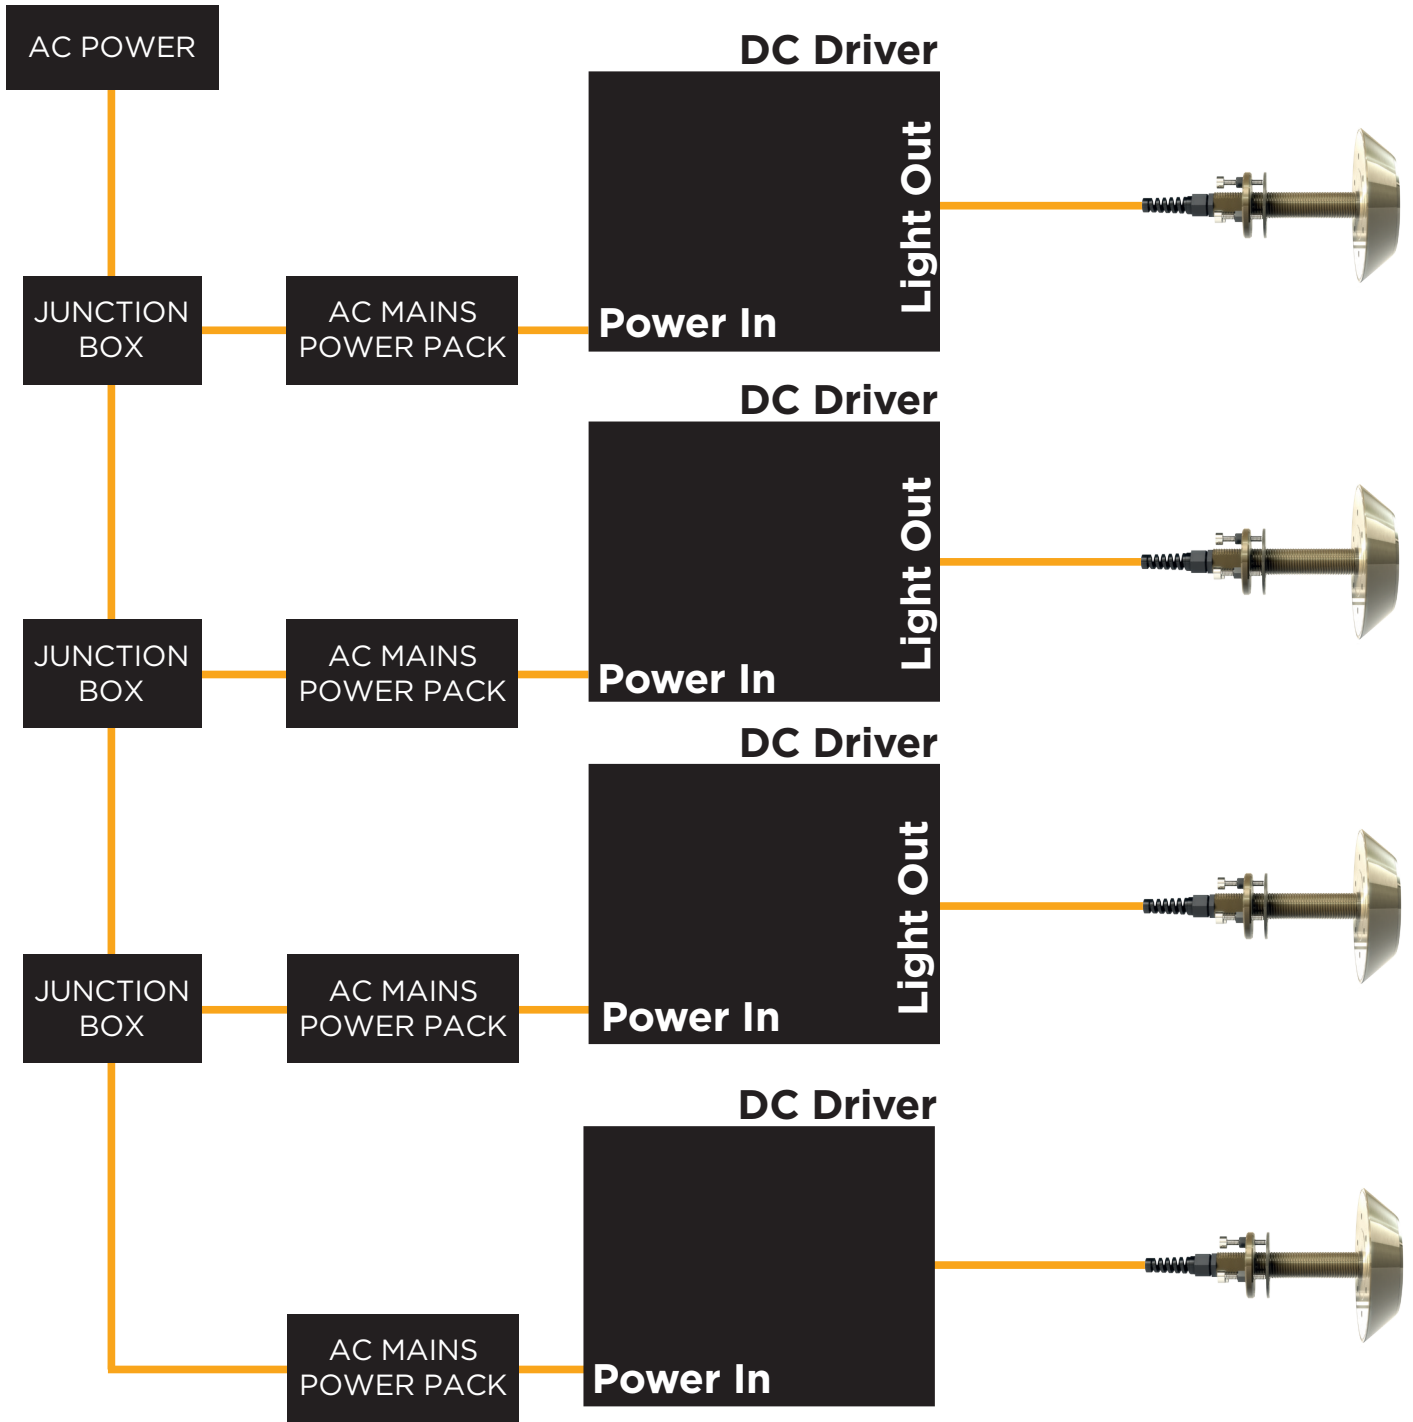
AC POWER

DC Driver

Light Out

JUNCTION BOX

AC MAINS POWER PACK

Power In

DC Driver

Light Out

JUNCTION BOX

AC MAINS POWER PACK

Power In

DC Driver

Light Out

JUNCTION BOX

AC MAINS POWER PACK

Power In

DC Driver

AC MAINS POWER PACK

Power In